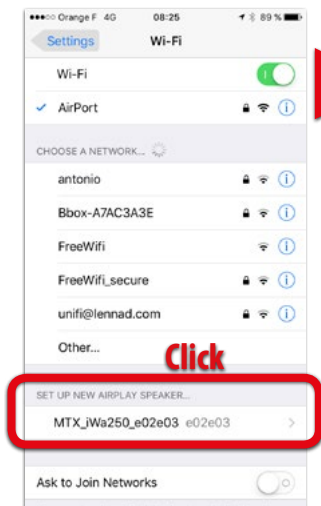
●●●○○ Orange F 4G 08:25 89 %

Settings Wi-Fi

Wi-Fi

AirPort

CHOOSE A NETWORK...

antonio

Bbox-A7AC3A3E

FreeWifi

FreeWifi_secure

unifi@lennad.com

Other...

Click

SET UP NEW AIRPLAY SPEAKER...

MTX_iWa250_e02e03 e02e03

Ask to Join Networks